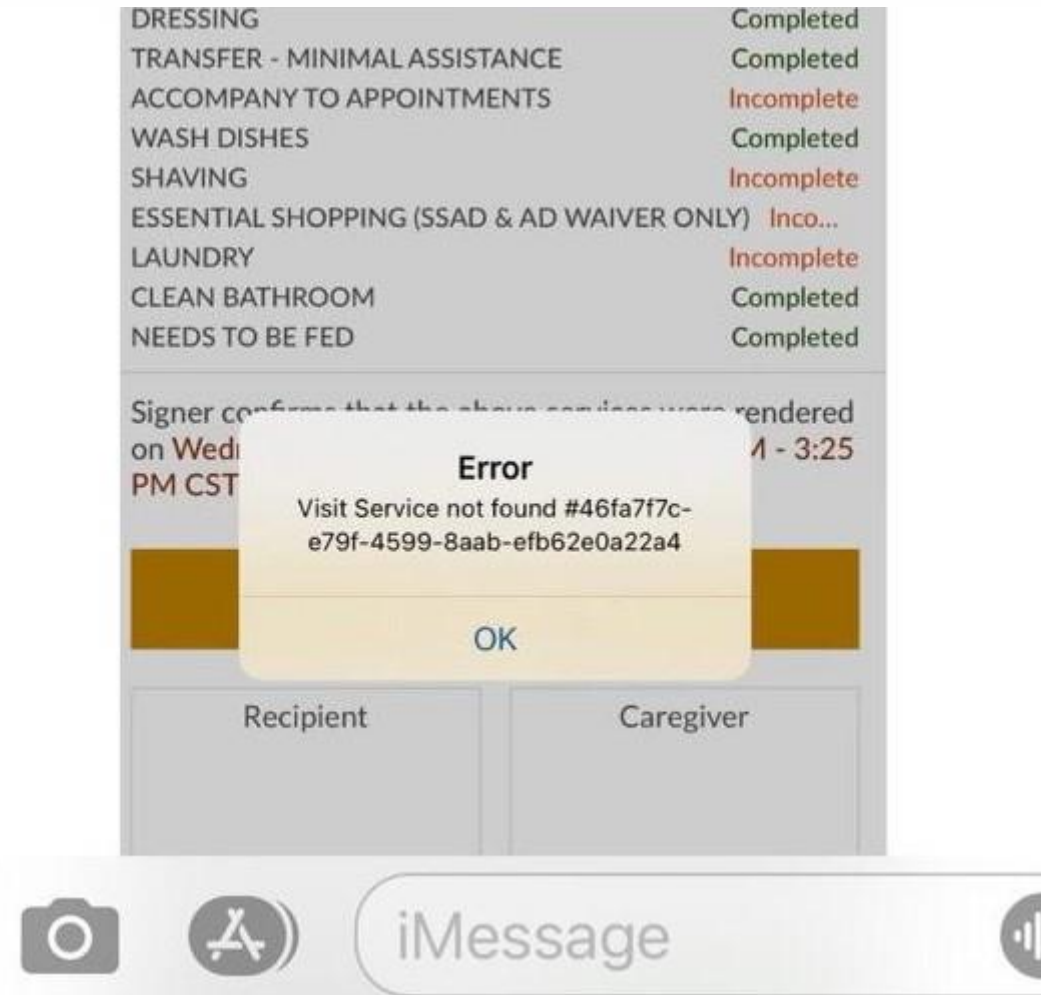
| | |
|---|---|
| DRESSING | Completed |
| TRANSFER - MINIMAL ASSISTANCE | Completed |
| ACCOMPANY TO APPOINTMENTS | Incomplete |
| WASH DISHES | Completed |
| SHAVING | Incomplete |
| ESSENTIAL SHOPPING (SSAD & AD WAIVER ONLY) | Inco... |
| LAUNDRY | Incomplete |
| CLEAN BATHROOM | Completed |
| NEEDS TO BE FED | Completed |

Signer co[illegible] rendered on Wed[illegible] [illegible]M - 3:25 PM CST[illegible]

Error
Visit Service not found #46fa7f7c-e79f-4599-8aab-efb62e0a22a4

OK

Recipient

Caregiver

iMessage